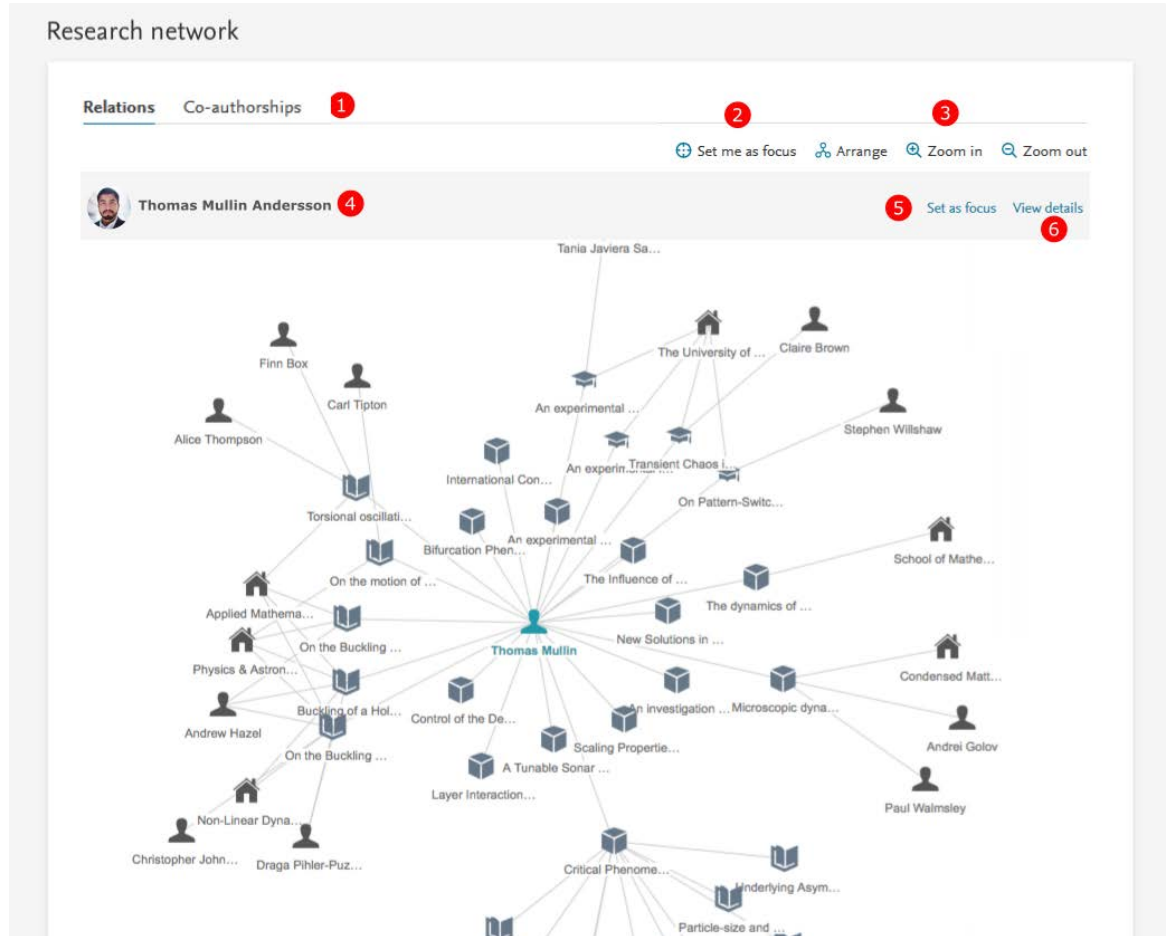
Research network

Relations Co-authorships 1

2 3

Set me as focus Arrange Zoom in Zoom out

Thomas Mullin Andersson 4

5 Set as focus View details 6

Tania Javiera Sa...
The University of ...
Claire Brown
Finn Box
Carl Tipton
An experimental ...
Stephen Willshaw
Alice Thompson
An experim...
Transient Chaos i...
International Con...
On Pattern-Switc...
Torsional oscillati...
An experimental ...
Bifurcation Phen...
On the motion of ...
The Influence of ...
School of Mathe...
The dynamics of ...
Applied Mathema...
On the Buckling ...
Thomas Mullin
New Solutions in ...
Physics & Astron...
Condensed Matt...
An investigation ...
Microscopic dyna...
Buckling of a Hol...
Control of the De...
Andrew Hazel
Andrei Golov
On the Buckling ...
Scaling Propertie...
A Tunable Sonar ...
Paul Walmsley
Layer Interaction...
Non-Linear Dyna...
Christopher John...
Draga Pihler-Puz...
Critical Phenome...
Underlying Asym...
Particle-size and ...